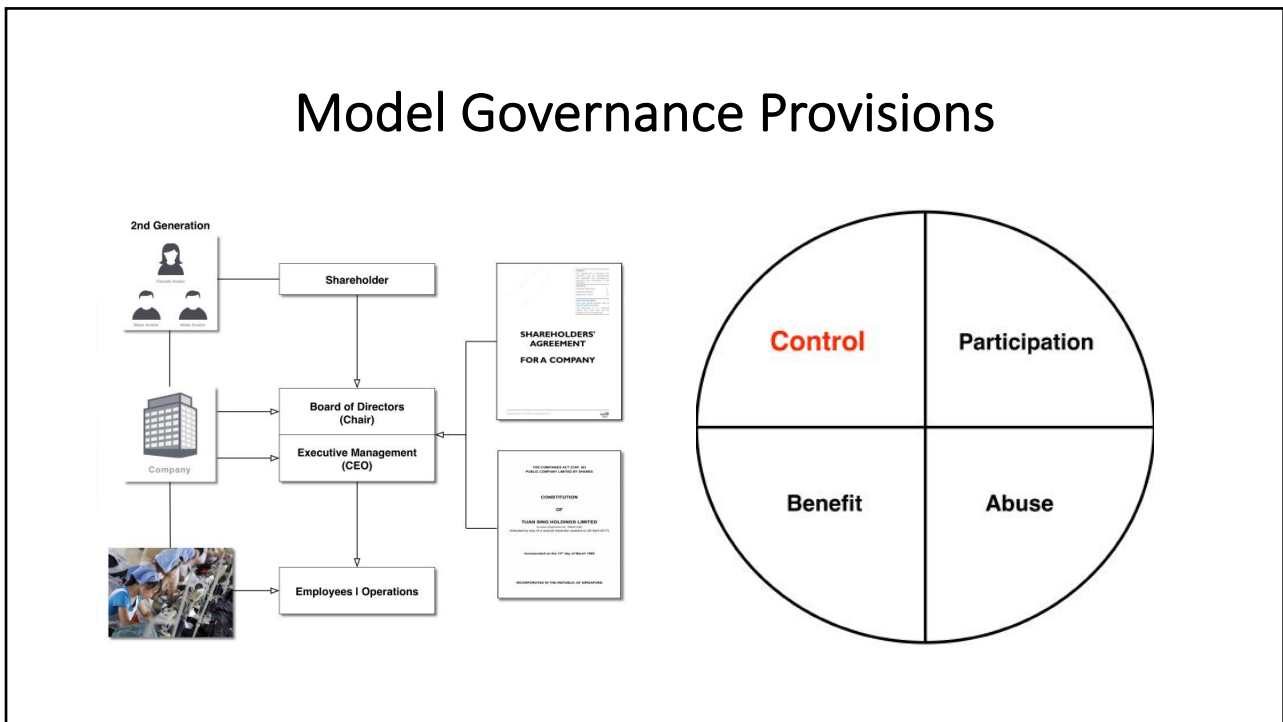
Model Governance Provisions

2nd Generation

Female Avatar

Male Avatar

Male Avatar

Shareholder

Company

Board of Directors (Chair)

Executive Management (CEO)

Employees | Operations

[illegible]

SHAREHOLDERS' AGREEMENT

FOR A COMPANY

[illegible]

THE COMPANIES ACT (CAP. 50)
PUBLIC COMPANY LIMITED BY SHARES

CONSTITUTION

OF

TUAN SING HOLDINGS LIMITED

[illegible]

Incorporated on the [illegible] day of March 1969

INCORPORATED IN THE REPUBLIC OF SINGAPORE

Control

Participation

Benefit

Abuse